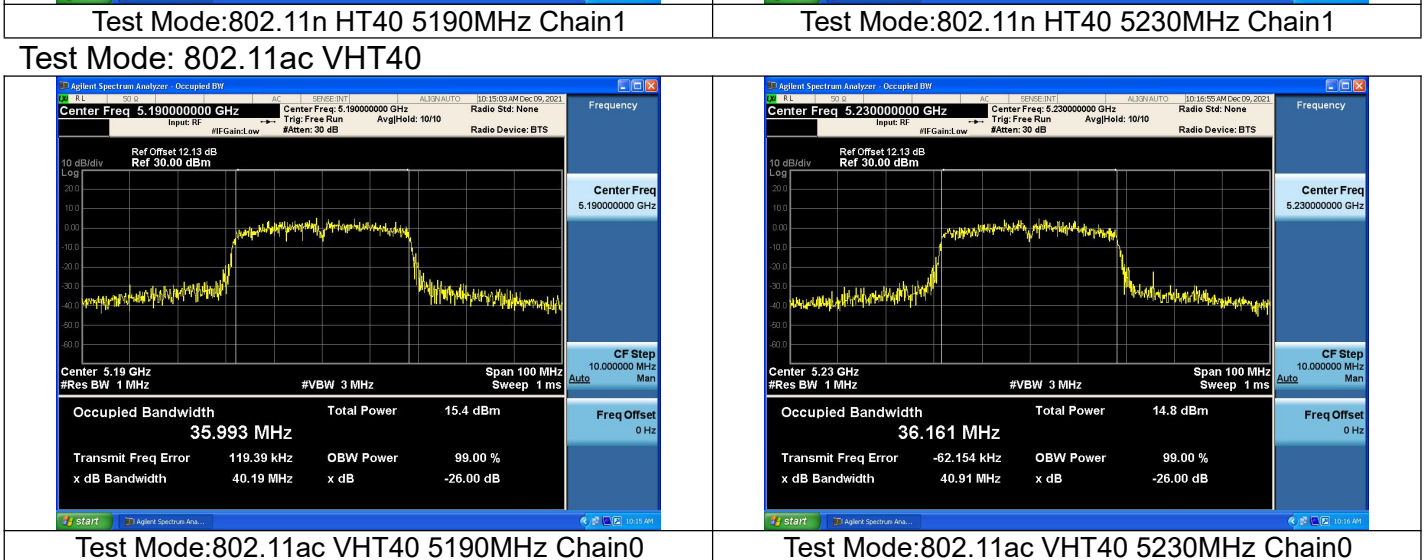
| Test Mode:802.11n HT40 5190MHz Chain1 | Test Mode:802.11n HT40 5230MHz Chain1 |
|---|---|

Test Mode: 802.11ac VHT40

Agilent Spectrum Analyzer - Occupied BW
RL 50 Ω AC SENSE:INT ALIGN AUTO 10:15:03 AM Dec 09, 2021
Center Freq 5.190000000 GHz
Input: RF #IFGain:Low
Center Freq: 5.190000000 GHz
Trig: Free Run
#Atten: 30 dB
Avg|Hold: 10/10
Radio Std: None
Radio Device: BTS
Frequency
Ref Offset 12.13 dB
10 dB/div Ref 30.00 dBm
Log
20.0
10.0
0.00
-10.0
-20.0
-30.0
-40.0
-50.0
-60.0
Center Freq
5.190000000 GHz
Center 5.19 GHz
#Res BW 1 MHz
#VBW 3 MHz
Span 100 MHz
Sweep 1 ms
CF Step
10.000000 MHz
Auto Man
Occupied Bandwidth
35.993 MHz
Total Power 15.4 dBm
Transmit Freq Error 119.39 kHz
OBW Power 99.00 %
x dB Bandwidth 40.19 MHz
x dB -26.00 dB
Freq Offset
0 Hz
start
Agilent Spectrum Ana...
10:15 AM

Agilent Spectrum Analyzer - Occupied BW
RL 50 Ω AC SENSE:INT ALIGN AUTO 10:16:55 AM Dec 09, 2021
Center Freq 5.230000000 GHz
Input: RF #IFGain:Low
Center Freq: 5.230000000 GHz
Trig: Free Run
#Atten: 30 dB
Avg|Hold: 10/10
Radio Std: None
Radio Device: BTS
Frequency
Ref Offset 12.13 dB
10 dB/div Ref 30.00 dBm
Log
20.0
10.0
0.00
-10.0
-20.0
-30.0
-40.0
-50.0
-60.0
Center Freq
5.230000000 GHz
Center 5.23 GHz
#Res BW 1 MHz
#VBW 3 MHz
Span 100 MHz
Sweep 1 ms
CF Step
10.000000 MHz
Auto Man
Occupied Bandwidth
36.161 MHz
Total Power 14.8 dBm
Transmit Freq Error -62.154 kHz
OBW Power 99.00 %
x dB Bandwidth 40.91 MHz
x dB -26.00 dB
Freq Offset
0 Hz
start
Agilent Spectrum Ana...
10:16 AM

| Test Mode:802.11ac VHT40 5190MHz Chain0 | Test Mode:802.11ac VHT40 5230MHz Chain0 |
|---|---|